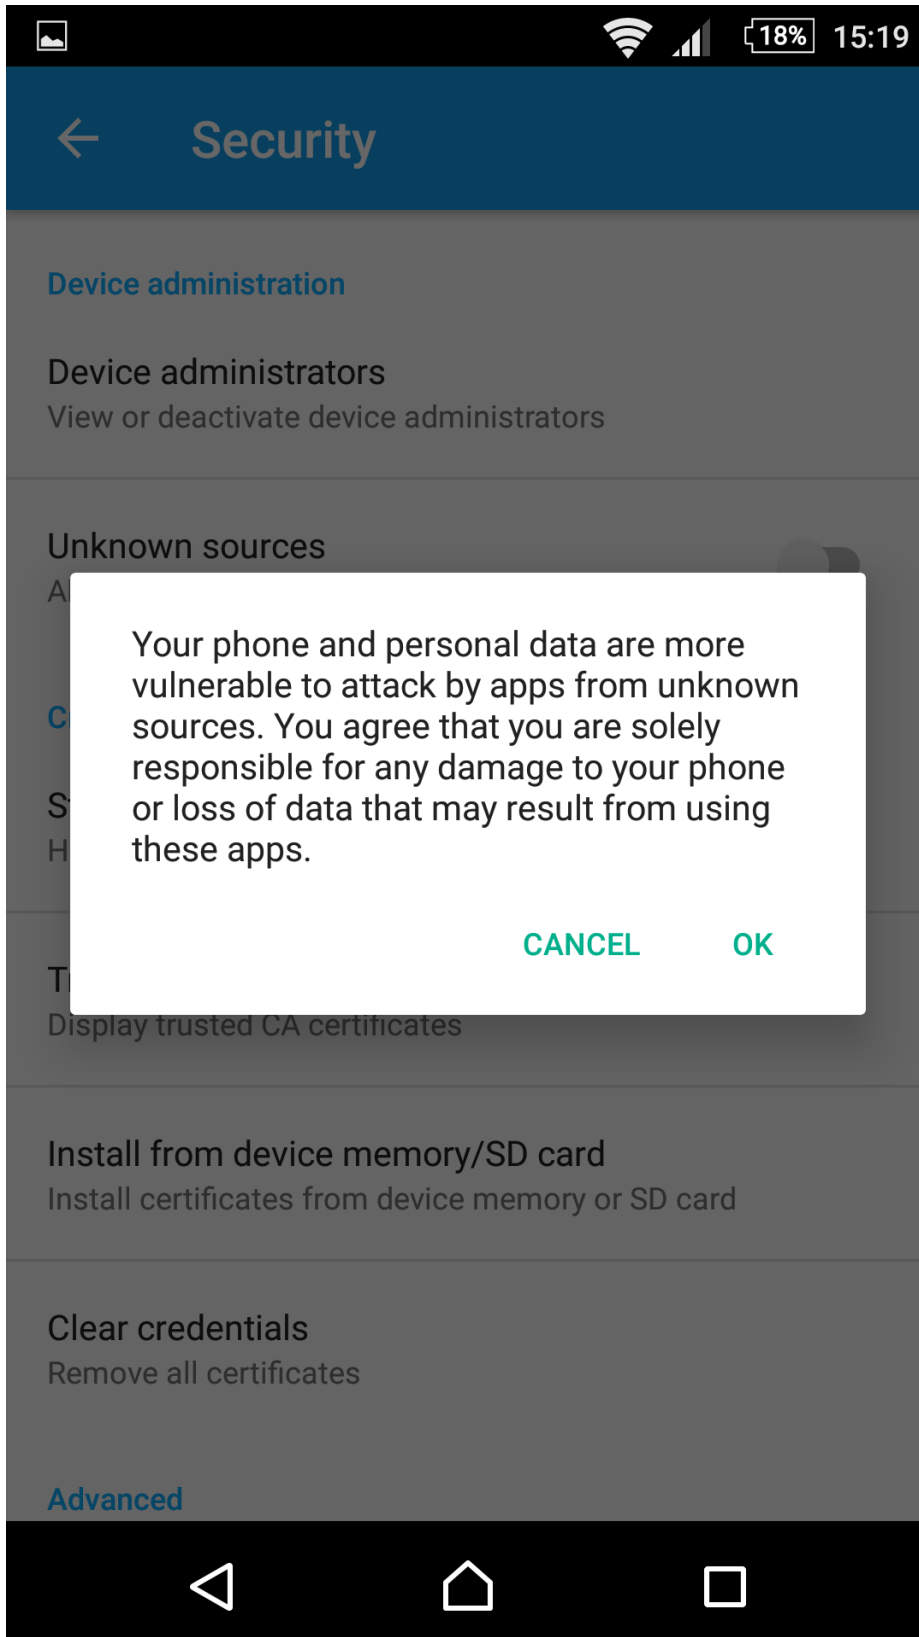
18% 15:19

Security

Device administration

Device administrators
View or deactivate device administrators

Unknown sources
A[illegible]

C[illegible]

S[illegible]
H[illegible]

Your phone and personal data are more vulnerable to attack by apps from unknown sources. You agree that you are solely responsible for any damage to your phone or loss of data that may result from using these apps.

CANCEL OK

T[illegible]
Display trusted CA certificates

Install from device memory/SD card
Install certificates from device memory or SD card

Clear credentials
Remove all certificates

Advanced